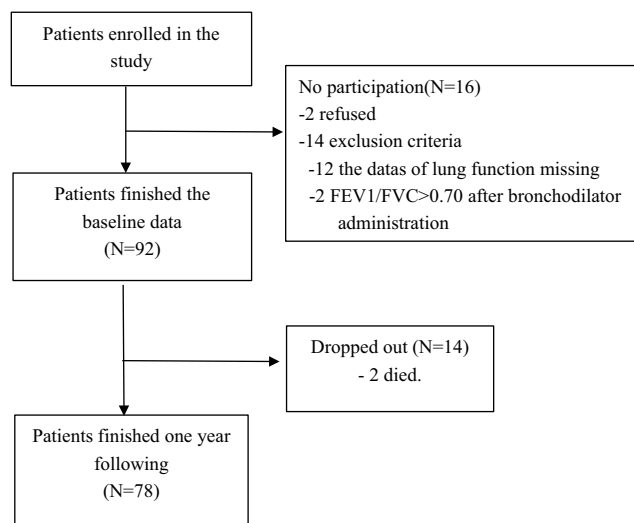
Patients enrolled in the study

No participation(N=16)
-2 refused
-14 exclusion criteria
-12 the datas of lung function missing
-2 FEV1/FVC>0.70 after bronchodilator administration

Patients finished the baseline data
(N=92)

Dropped out (N=14)
- 2 died.

Patients finished one year following
(N=78)